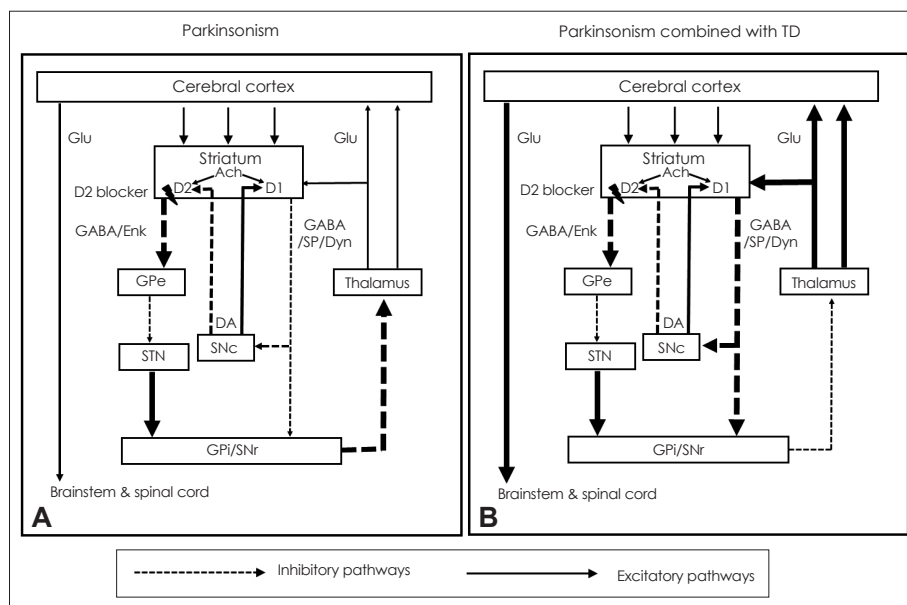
Parkinsonism

Cerebral cortex

Glu

Glu

Striatum

Ach

D2 blocker

D2

D1

GABA/Enk

GABA /SP/Dyn

GPe

Thalamus

DA

STN

SNc

GPi/SNr

Brainstem & spinal cord

A

Parkinsonism combined with TD

Cerebral cortex

Glu

Glu

Striatum

Ach

D2 blocker

D2

D1

GABA/Enk

GABA /SP/Dyn

GPe

Thalamus

DA

STN

SNc

GPi/SNr

Brainstem & spinal cord

B

Inhibitory pathways

Excitatory pathways